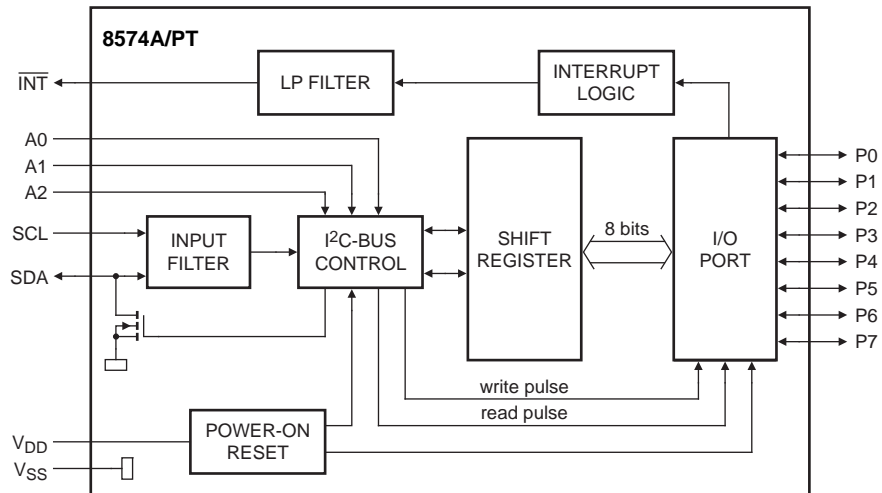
8574A/PT

$\overline{INT}$

LP FILTER

INTERRUPT LOGIC

A0

A1

A2

SCL

SDA

INPUT FILTER

I$^2$C-BUS CONTROL

SHIFT REGISTER

8 bits

I/O PORT

P0

P1

P2

P3

P4

P5

P6

P7

write pulse

read pulse

$V_{DD}$

$V_{SS}$

POWER-ON RESET